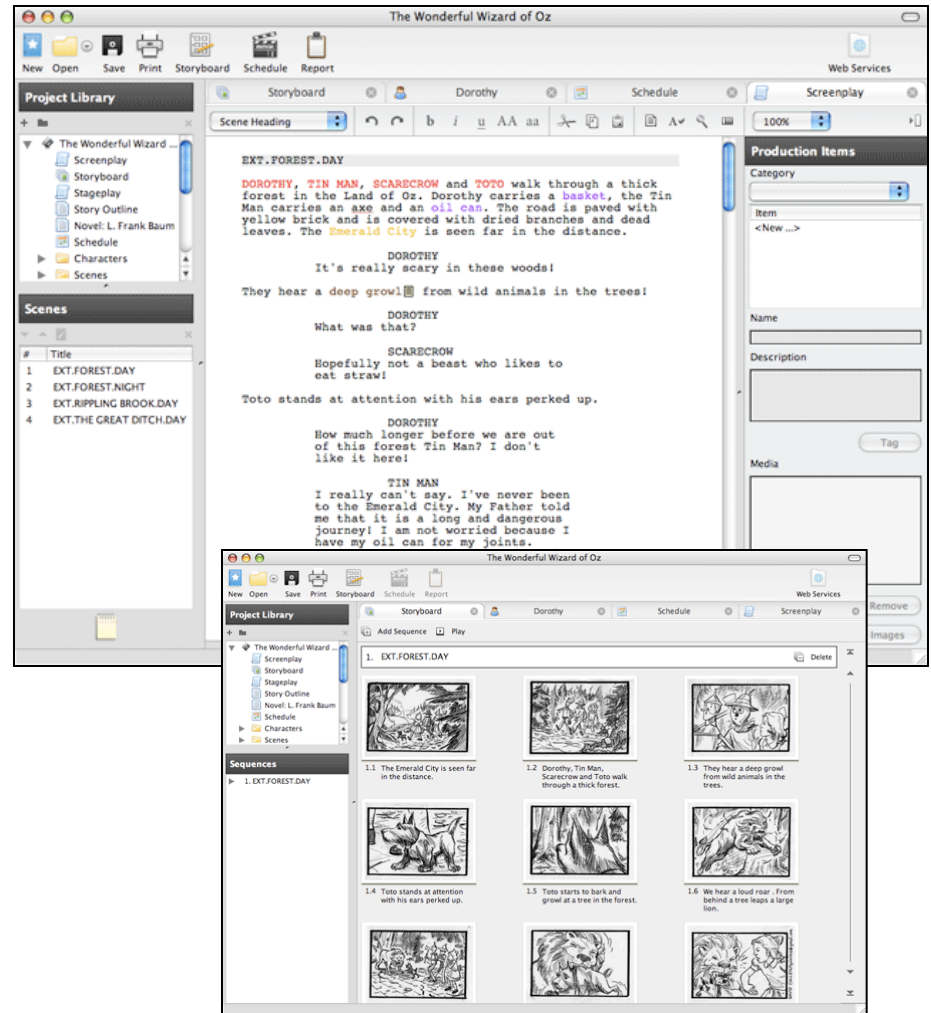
The Wonderful Wizard of Oz

New Open Save Print Storyboard Schedule Report

Web Services

Project Library

The Wonderful Wizard ...
Screenplay
Storyboard
Stageplay
Story Outline
Novel: L. Frank Baum
Schedule
Characters
Scenes

Scenes

| # | Title |
|---|---|
| 1 | EXT.FOREST.DAY |
| 2 | EXT.FOREST.NIGHT |
| 3 | EXT.RIPPLING BROOK.DAY |
| 4 | EXT.THE GREAT DITCH.DAY |

Storyboard Dorothy Schedule Screenplay

Scene Heading

100%

EXT.FOREST.DAY

DOROTHY, TIN MAN, SCARECROW and TOTO walk through a thick forest in the Land of Oz. Dorothy carries a basket, the Tin Man carries an axe and an oil can. The road is paved with yellow brick and is covered with dried branches and dead leaves. The Emerald City is seen far in the distance.

DOROTHY
It's really scary in these woods!

They hear a deep growl from wild animals in the trees!

DOROTHY
What was that?

SCARECROW
Hopefully not a beast who likes to eat straw!

Toto stands at attention with his ears perked up.

DOROTHY
How much longer before we are out of this forest Tin Man? I don't like it here!

TIN MAN
I really can't say. I've never been to the Emerald City. My Father told me that it is a long and dangerous journey! I am not worried because I have my oil can for my joints.

Production Items
Category
Item
<New ...>
Name
Description
Tag
Media
Remove
Images

The Wonderful Wizard of Oz

New Open Save Print Storyboard Schedule Report

Web Services

Project Library

The Wonderful Wizard ...
Screenplay
Storyboard
Stageplay
Story Outline
Novel: L. Frank Baum
Schedule
Characters
Scenes

Sequences
1. EXT.FOREST.DAY

Storyboard Dorothy Schedule Screenplay

Add Sequence Play

1. EXT.FOREST.DAY Delete

1.1 The Emerald City is seen far in the distance.

1.2 Dorothy, Tin Man, Scarecrow and Toto walk through a thick forest.

1.3 They hear a deep growl from wild animals in the trees.

1.4 Toto stands at attention with his ears perked up.

1.5 Toto starts to bark and growl at a tree in the forest.

1.6 We hear a loud roar . From behind a tree leaps a large lion.